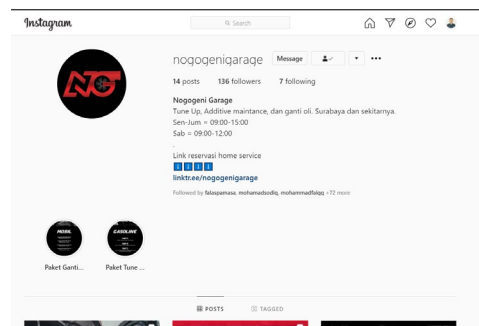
Instagram

Search

nogogenigarage Message

14 posts 136 followers 7 following

Nogogeni Garage
Tune Up, Additive maintance, dan ganti oli. Surabaya dan sekitarnya.
Sen-Jum = 09:00-15:00
Sab = 09:00-12:00
.
Link reservasi home service
⬇⬇⬇⬇
linktr.ee/nogogenigarage

Followed by falaspamasa, mohamadsodiq, mohammadfaiqq +72 more

NG

MOBIL
Paket Ganti...

GASOLINE
Paket Tune ...

POSTS TAGGED